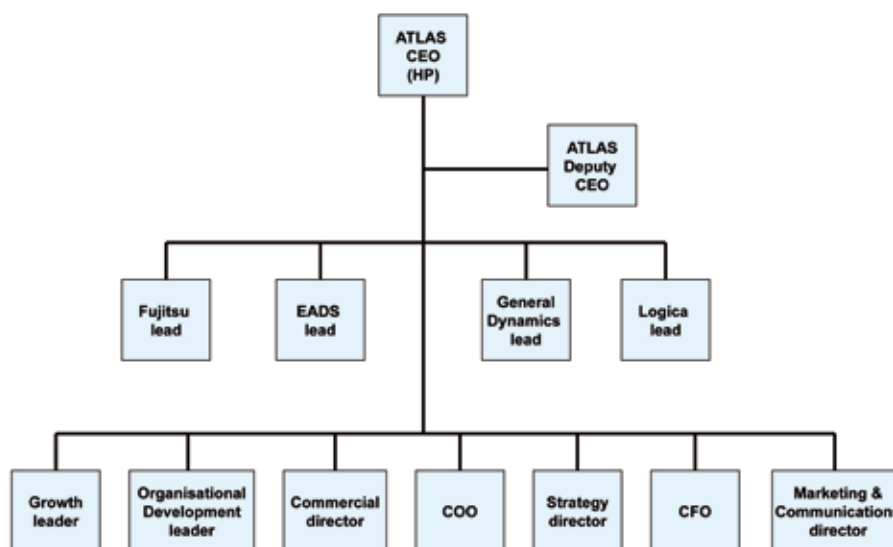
ATLAS CEO (HP)

ATLAS Deputy CEO

Fujitsu lead

EADS lead

General Dynamics lead

Logica lead

Growth leader

Organisational Development leader

Commercial director

COO

Strategy director

CFO

Marketing & Communication director